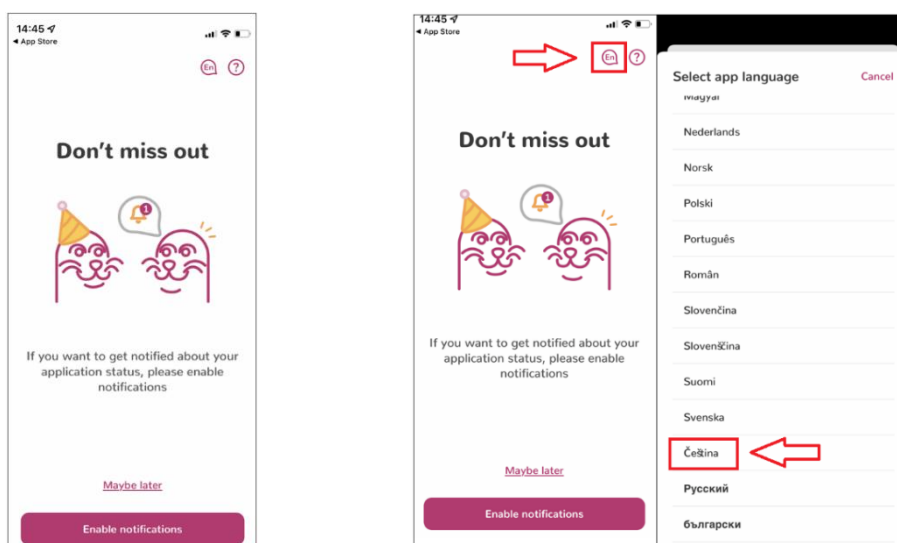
14:45
◂ App Store

En ?

Don't miss out

1

If you want to get notified about your application status, please enable notifications

Maybe later

Enable notifications

14:45
◂ App Store

En ?

Don't miss out

1

If you want to get notified about your application status, please enable notifications

Maybe later

Enable notifications

Select app language Cancel

Magyar

Nederlands

Norsk

Polski

Português

Român

Slovenčina

Slovenščina

Suomi

Svenska

Čeština

Русский

български